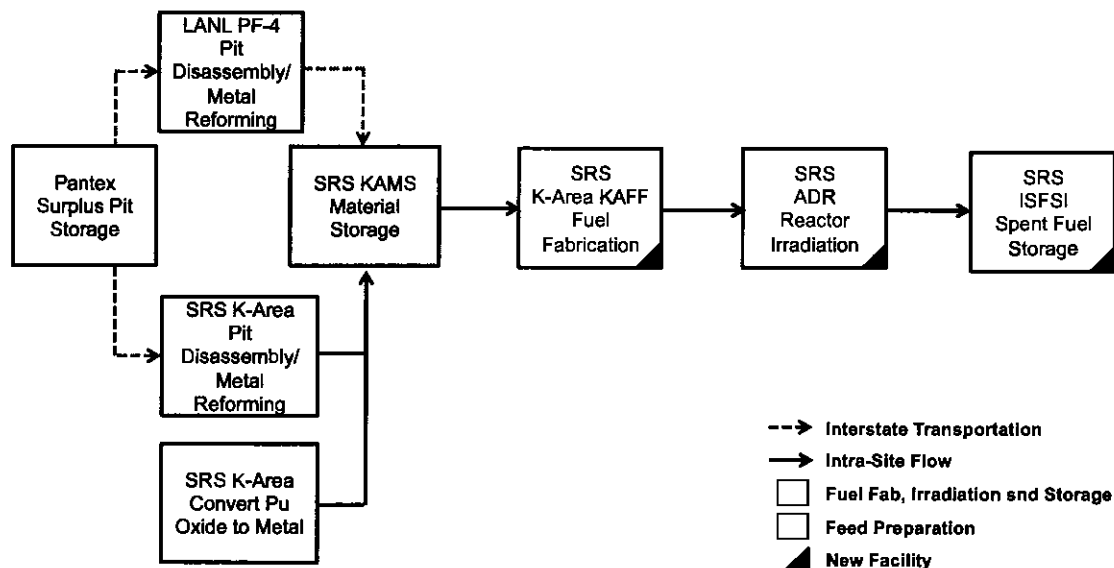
LANL PF-4 Pit Disassembly/ Metal Reforming

Pantex Surplus Pit Storage

SRS KAMS Material Storage

SRS K-Area KAFF Fuel Fabrication

SRS ADR Reactor Irradiation

SRS ISFSI Spent Fuel Storage

SRS K-Area Pit Disassembly/ Metal Reforming

SRS K-Area Convert Pu Oxide to Metal

Interstate Transportation

Intra-Site Flow

Fuel Fab, Irradiation snd Storage

Feed Preparation

New Facility